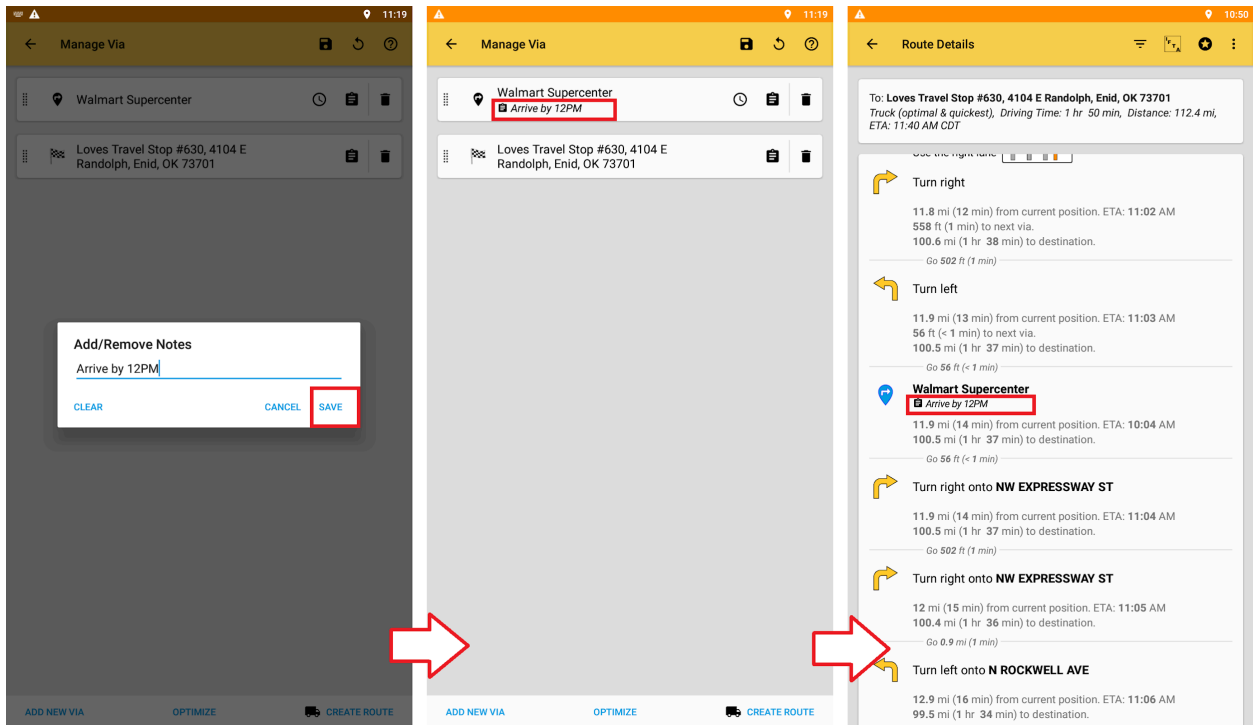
11:19

Manage Via

Walmart Supercenter

Loves Travel Stop #630, 4104 E Randolph, Enid, OK 73701

Add/Remove Notes

Arrive by 12PM

CLEAR

CANCEL

SAVE

ADD NEW VIA

OPTIMIZE

CREATE ROUTE

11:19

Manage Via

Walmart Supercenter
Arrive by 12PM

Loves Travel Stop #630, 4104 E Randolph, Enid, OK 73701

ADD NEW VIA

OPTIMIZE

CREATE ROUTE

10:50

Route Details

To: Loves Travel Stop #630, 4104 E Randolph, Enid, OK 73701
Truck (optimal & quickest), Driving Time: 1 hr 50 min, Distance: 112.4 mi, ETA: 11:40 AM CDT

Use the right lane

Turn right

11.8 mi (12 min) from current position. ETA: 11:02 AM
558 ft (1 min) to next via.
100.6 mi (1 hr 38 min) to destination.

Go 502 ft (1 min)

Turn left

11.9 mi (13 min) from current position. ETA: 11:03 AM
56 ft (< 1 min) to next via.
100.5 mi (1 hr 37 min) to destination.

Go 56 ft (< 1 min)

Walmart Supercenter
Arrive by 12PM

11.9 mi (14 min) from current position. ETA: 10:04 AM
100.5 mi (1 hr 37 min) to destination.

Go 56 ft (< 1 min)

Turn right onto NW EXPRESSWAY ST

11.9 mi (14 min) from current position. ETA: 11:04 AM
100.5 mi (1 hr 37 min) to destination.

Go 502 ft (1 min)

Turn right onto NW EXPRESSWAY ST

12 mi (15 min) from current position. ETA: 11:05 AM
100.4 mi (1 hr 36 min) to destination.

Go 0.9 mi (1 min)

Turn left onto N ROCKWELL AVE

12.9 mi (16 min) from current position. ETA: 11:06 AM
99.5 mi (1 hr 34 min) to destination.